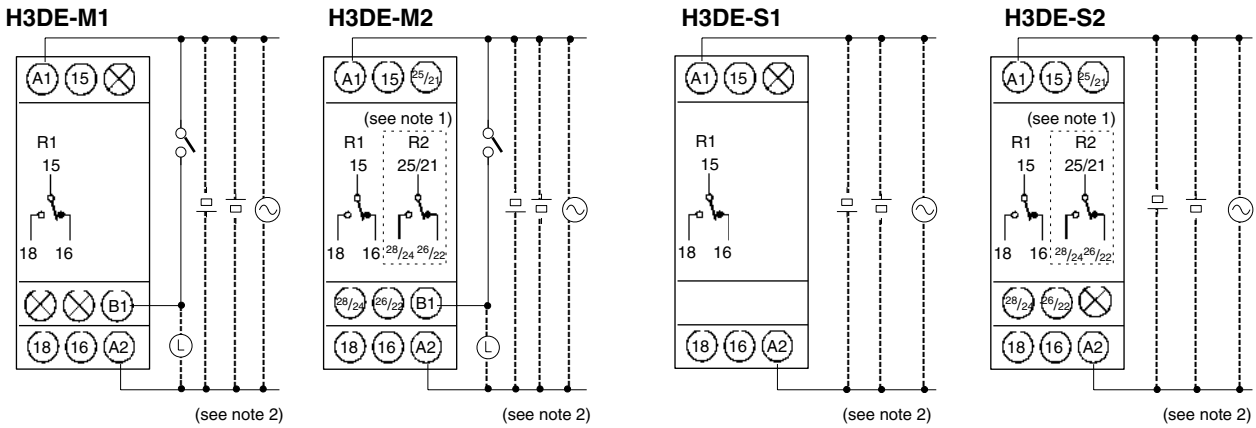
H3DE-M1

A1 15

R1
15

18 16

B1

18 16 A2

L

(see note 2)

H3DE-M2

A1 15 25/21

(see note 1)
R1 R2
15 25/21

18 16 28/24 26/22

28/24 26/22 B1

18 16 A2

L

(see note 2)

H3DE-S1

A1 15

R1
15

18 16

18 16 A2

(see note 2)

H3DE-S2

A1 15 25/21

(see note 1)
R1 R2
15 25/21

18 16 28/24 26/22

28/24 26/22

18 16 A2

(see note 2)